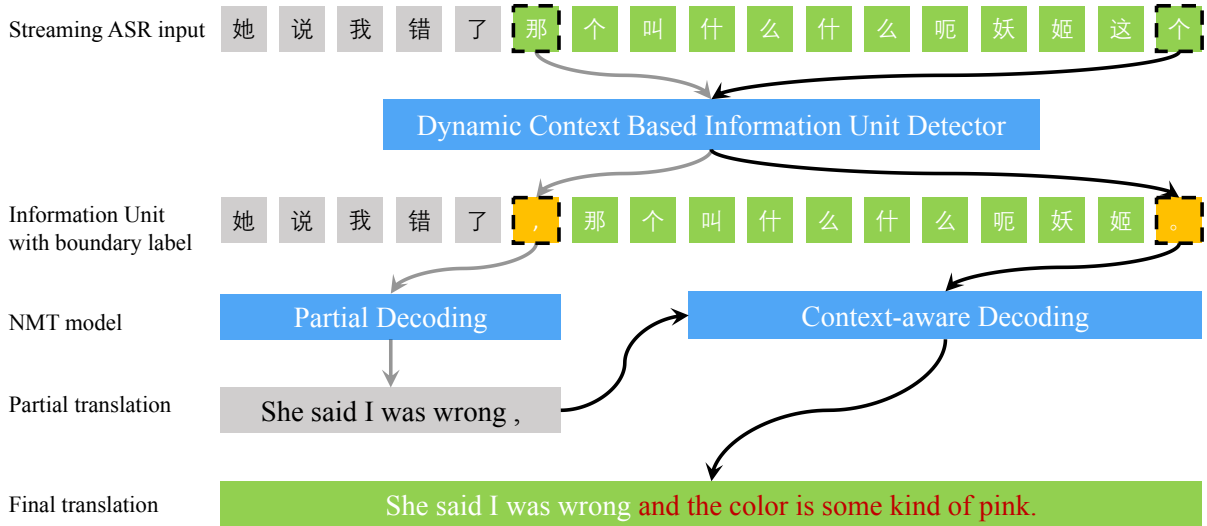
Streaming ASR input 她 说 我 错 了 那 个 叫 什 么 什 么 呃 妖 姬 这 个

Dynamic Context Based Information Unit Detector

Information Unit with boundary label 她 说 我 错 了 ， 那 个 叫 什 么 什 么 呃 妖 姬 。

NMT model

Partial Decoding

Context-aware Decoding

Partial translation

She said I was wrong ,

Final translation

She said I was wrong and the color is some kind of pink.